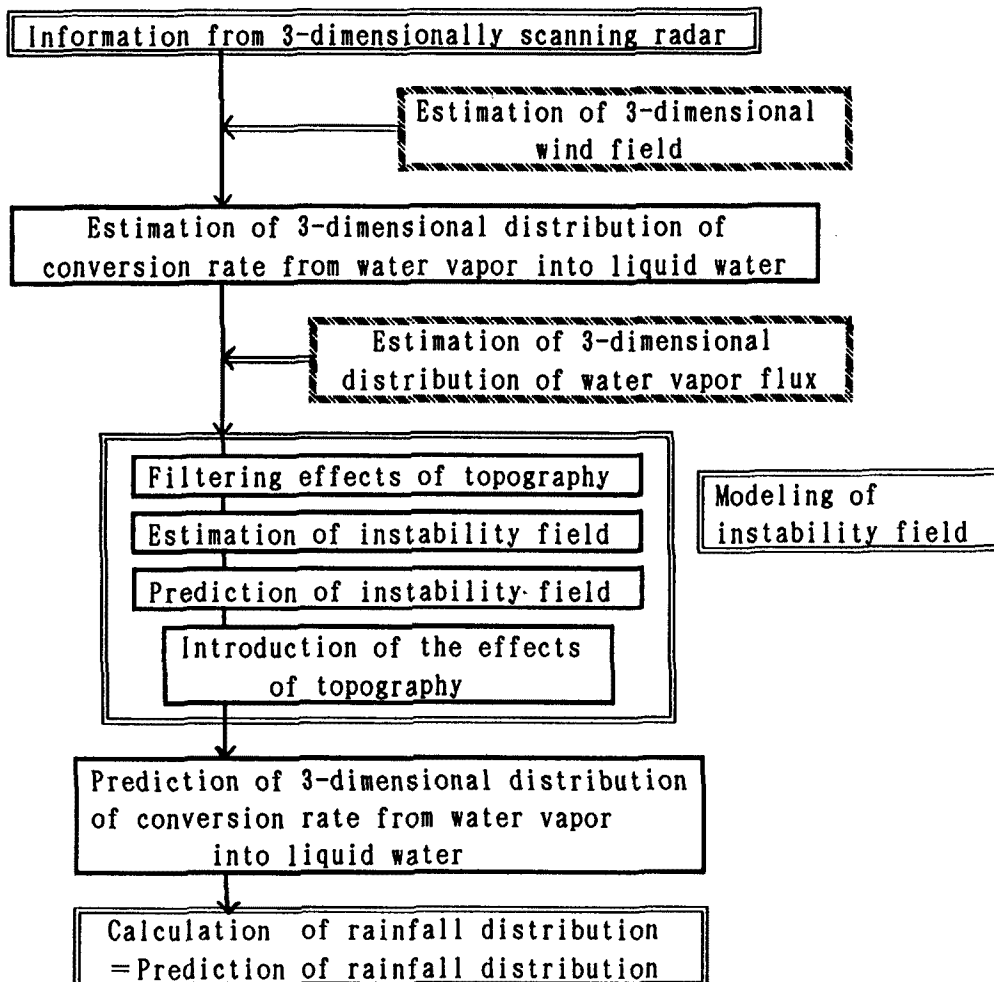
Information from 3-dimensionally scanning radar

Estimation of 3-dimensional wind field

Estimation of 3-dimensional distribution of conversion rate from water vapor into liquid water

Estimation of 3-dimensional distribution of water vapor flux

Filtering effects of topography

Estimation of instability field

Prediction of instability field

Introduction of the effects of topography

Modeling of instability field

Prediction of 3-dimensional distribution of conversion rate from water vapor into liquid water

Calculation of rainfall distribution
=Prediction of rainfall distribution